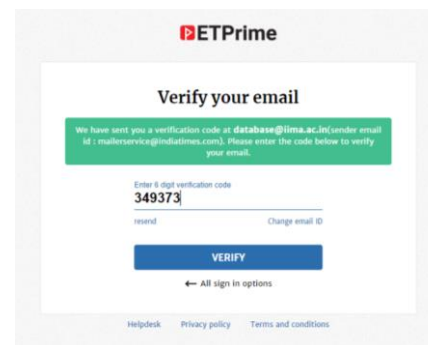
ETPrime

Verify your email

We have sent you a verification code at database@iima.ac.in(sender email id : mailerservice@indiatimes.com). Please enter the code below to verify your email.

Enter 6 digit verification code
349373

resend

Change email ID

VERIFY

← All sign in options

Helpdesk Privacy policy Terms and conditions